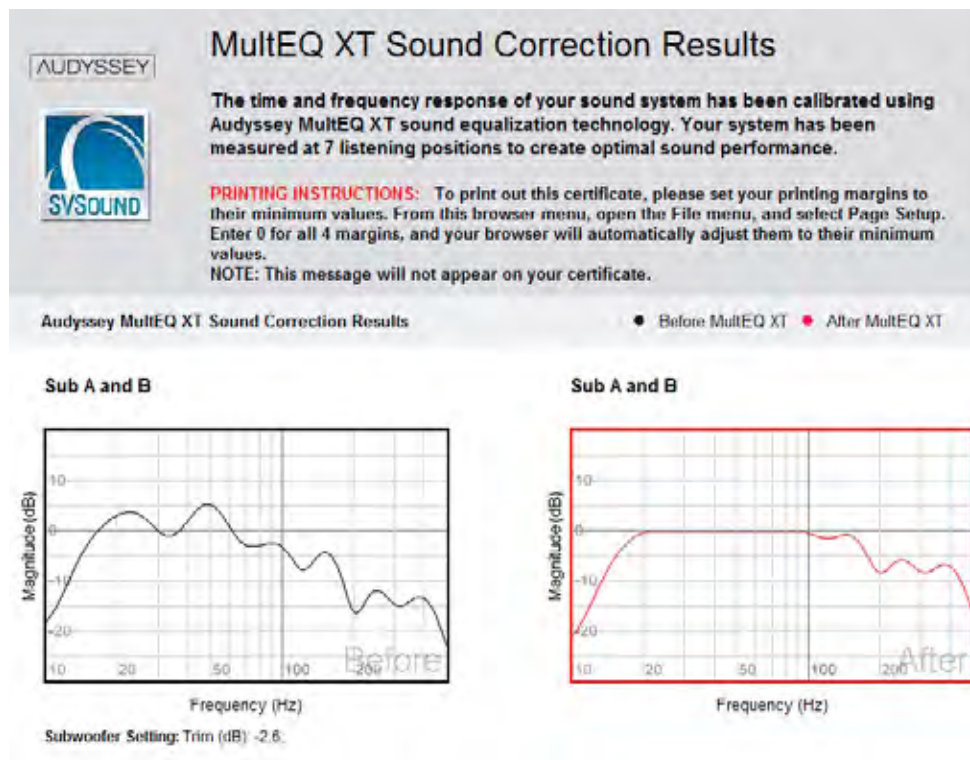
AUDYSSEY

SVSOUND

MultEQ XT Sound Correction Results

The time and frequency response of your sound system has been calibrated using Audyssey MultEQ XT sound equalization technology. Your system has been measured at 7 listening positions to create optimal sound performance.

PRINTING INSTRUCTIONS: To print out this certificate, please set your printing margins to their minimum values. From this browser menu, open the File menu, and select Page Setup. Enter 0 for all 4 margins, and your browser will automatically adjust them to their minimum values.
NOTE: This message will not appear on your certificate.

Audyssey MultEQ XT Sound Correction Results

● Before MultEQ XT ● After MultEQ XT

Sub A and B

10
0
-10
-20
Magnitude (dB)
10 20 50 100 200
Before
Frequency (Hz)

Sub A and B

10
0
-10
-20
Magnitude (dB)
10 20 50 100 200
After
Frequency (Hz)

Subwoofer Setting: Trim (dB): -2.6;